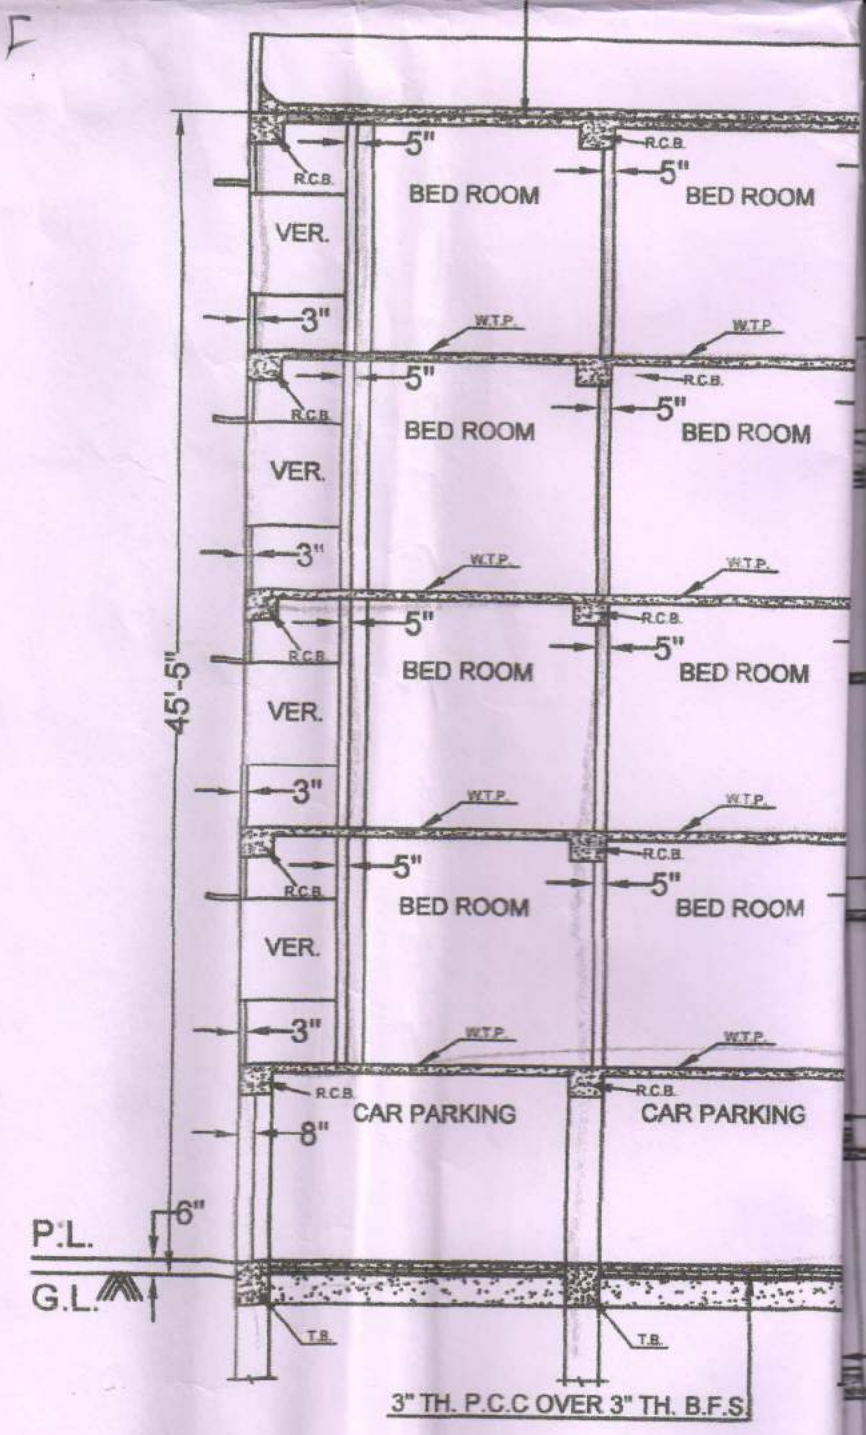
45'-5"

5"
R.C.B.
R.C.B.
5"
BED ROOM
BED ROOM
VER.
3"
W.T.P.
W.T.P.

5"
R.C.B.
R.C.B.
5"
BED ROOM
BED ROOM
VER.
3"
W.T.P.
W.T.P.

5"
R.C.B.
R.C.B.
5"
BED ROOM
BED ROOM
VER.
3"
W.T.P.
W.T.P.

5"
R.C.B.
R.C.B.
5"
BED ROOM
BED ROOM
VER.
3"
W.T.P.
W.T.P.

R.C.B.
R.C.B.
CAR PARKING
CAR PARKING
8"

6"
P.L.
G.L.
T.B.
T.B.
3" TH. P.C.C OVER 3" TH. B.F.S.